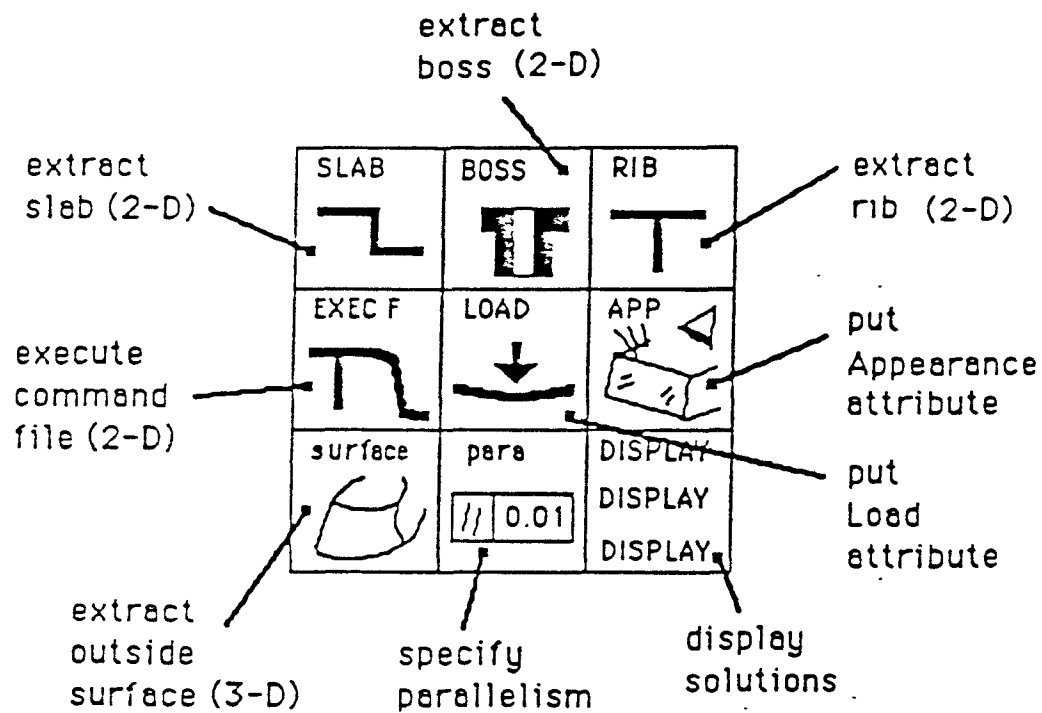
extract boss (2-D)

extract slab (2-D)

SLAB

BOSS

RIB

extract rib (2-D)

EXEC F

LOAD

APP

put Appearance attribute

execute command file (2-D)

surface

para

DISPLAY

DISPLAY

DISPLAY

// 0.01

put Load attribute

extract outside surface (3-D)

specify parallelism

display solutions